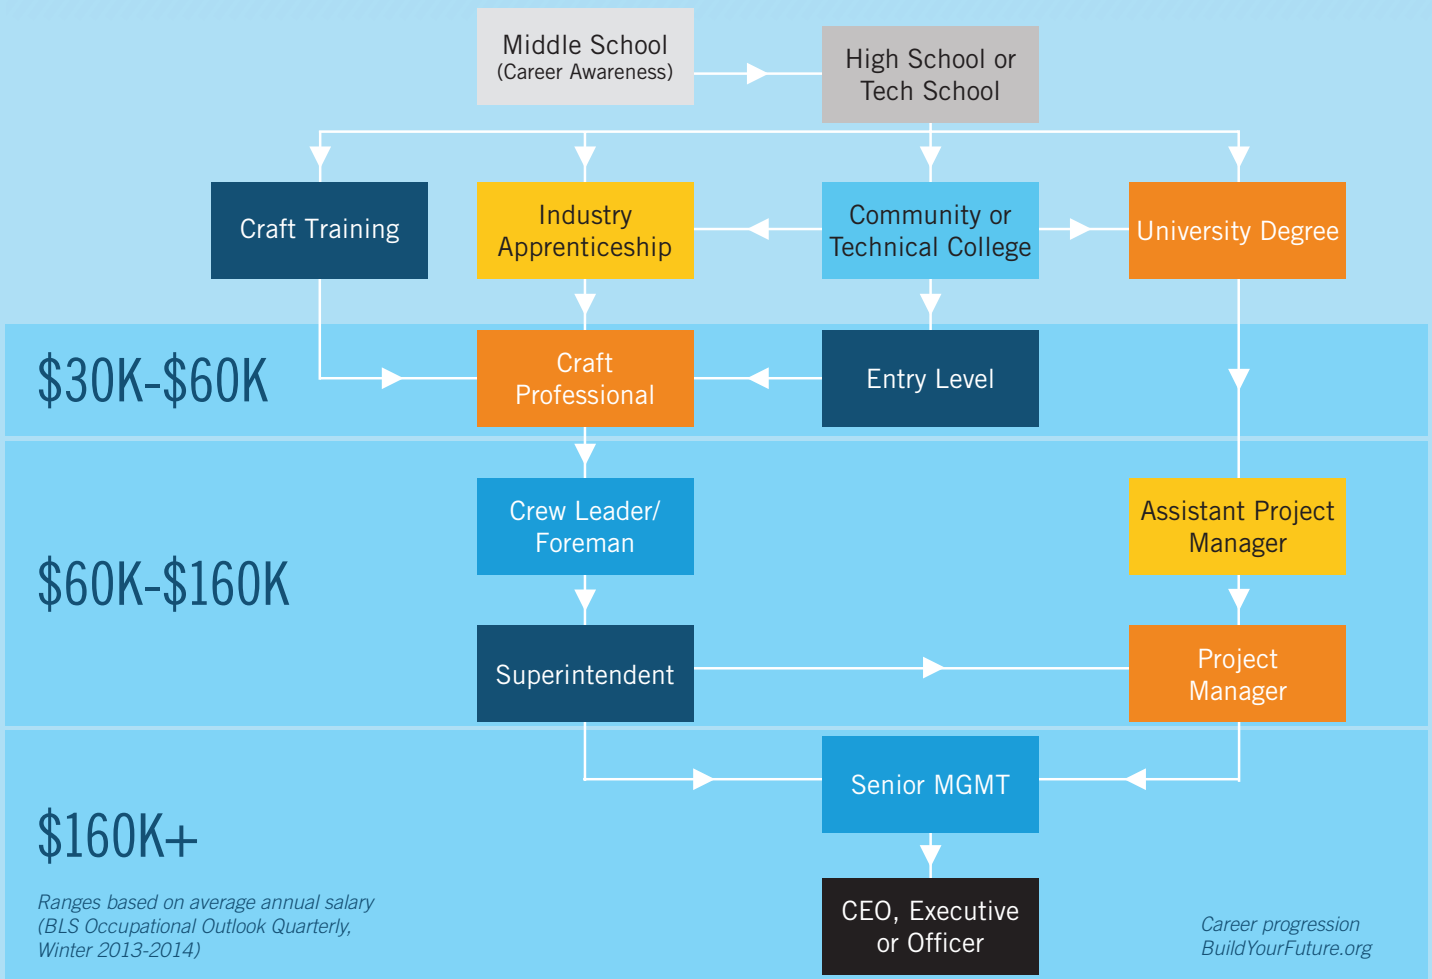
Middle School
(Career Awareness)

High School or Tech School

Craft Training

Industry Apprenticeship

Community or Technical College

University Degree

$30K-$60K

Craft Professional

Entry Level

$60K-$160K

Crew Leader/ Foreman

Assistant Project Manager

Superintendent

Project Manager

$160K+

Senior MGMT

CEO, Executive or Officer

Ranges based on average annual salary (BLS Occupational Outlook Quarterly, Winter 2013-2014)

Career progression
BuildYourFuture.org